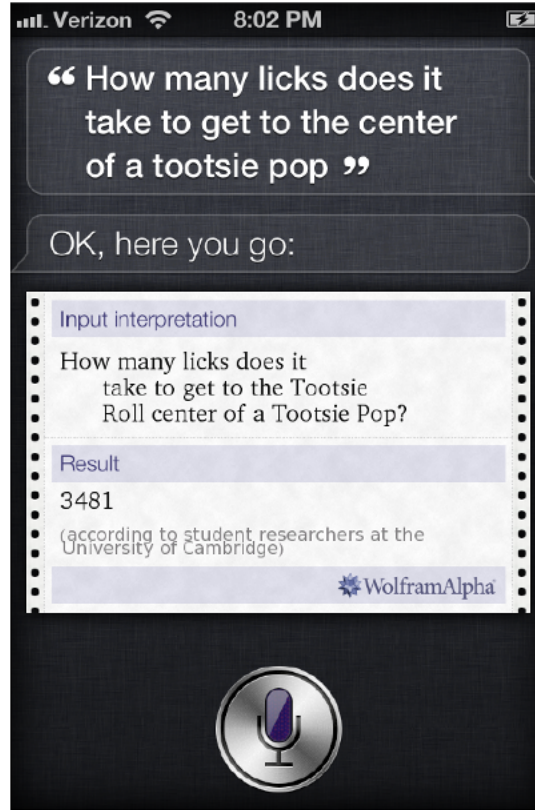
Verizon 8:02 PM

“ How many licks does it take to get to the center of a tootsie pop ”

OK, here you go:

Input interpretation

How many licks does it take to get to the Tootsie Roll center of a Tootsie Pop?

Result

3481

(according to student researchers at the University of Cambridge)

WolframAlpha